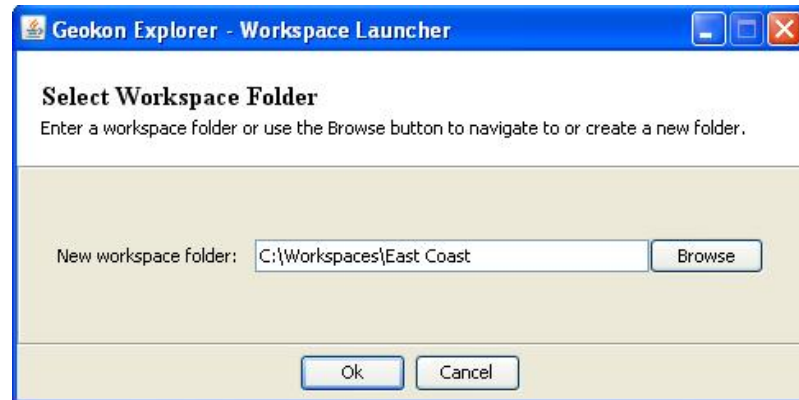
Geokon Explorer - Workspace Launcher

Select Workspace Folder
Enter a workspace folder or use the Browse button to navigate to or create a new folder.

New workspace folder: C:\Workspaces\East Coast Browse

Ok Cancel